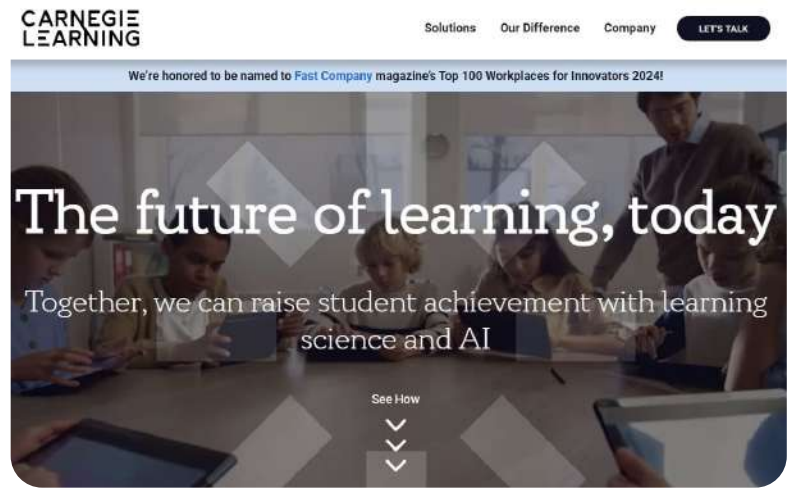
CARNEGIE LEARNING

Solutions Our Difference Company LET'S TALK

We're honored to be named to Fast Company magazine's Top 100 Workplaces for Innovators 2024!

The future of learning, today

Together, we can raise student achievement with learning science and AI

See How